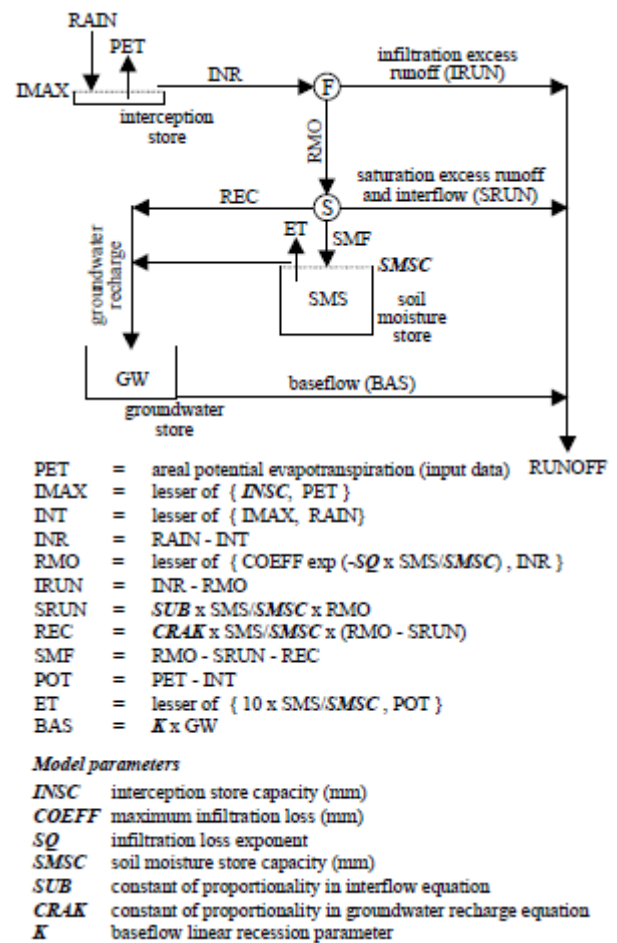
RAIN
PET
IMAX
interception store
INR
F
infiltration excess runoff (IRUN)
RMO
REC
S
saturation excess runoff and interflow (SRUN)
groundwater recharge
ET
SMF
SMSC
SMS
soil moisture store
GW
groundwater store
baseflow (BAS)
RUNOFF

| | | |
|---|---|---|
| PET | = | areal potential evapotranspiration (input data) |
| IMAX | = | lesser of { ***INSC***, PET } |
| INT | = | lesser of { IMAX, RAIN} |
| INR | = | RAIN - INT |
| RMO | = | lesser of { COEFF exp (-***SQ*** x SMS/***SMSC***) , INR } |
| IRUN | = | INR - RMO |
| SRUN | = | ***SUB*** x SMS/***SMSC*** x RMO |
| REC | = | ***CRAK*** x SMS/***SMSC*** x (RMO - SRUN) |
| SMF | = | RMO - SRUN - REC |
| POT | = | PET - INT |
| ET | = | lesser of { 10 x SMS/***SMSC*** , POT } |
| BAS | = | ***K*** x GW |

***Model parameters***

| | |
|---|---|
| ***INSC*** | interception store capacity (mm) |
| ***COEFF*** | maximum infiltration loss (mm) |
| ***SQ*** | infiltration loss exponent |
| ***SMSC*** | soil moisture store capacity (mm) |
| ***SUB*** | constant of proportionality in interflow equation |
| ***CRAK*** | constant of proportionality in groundwater recharge equation |
| ***K*** | baseflow linear recession parameter |